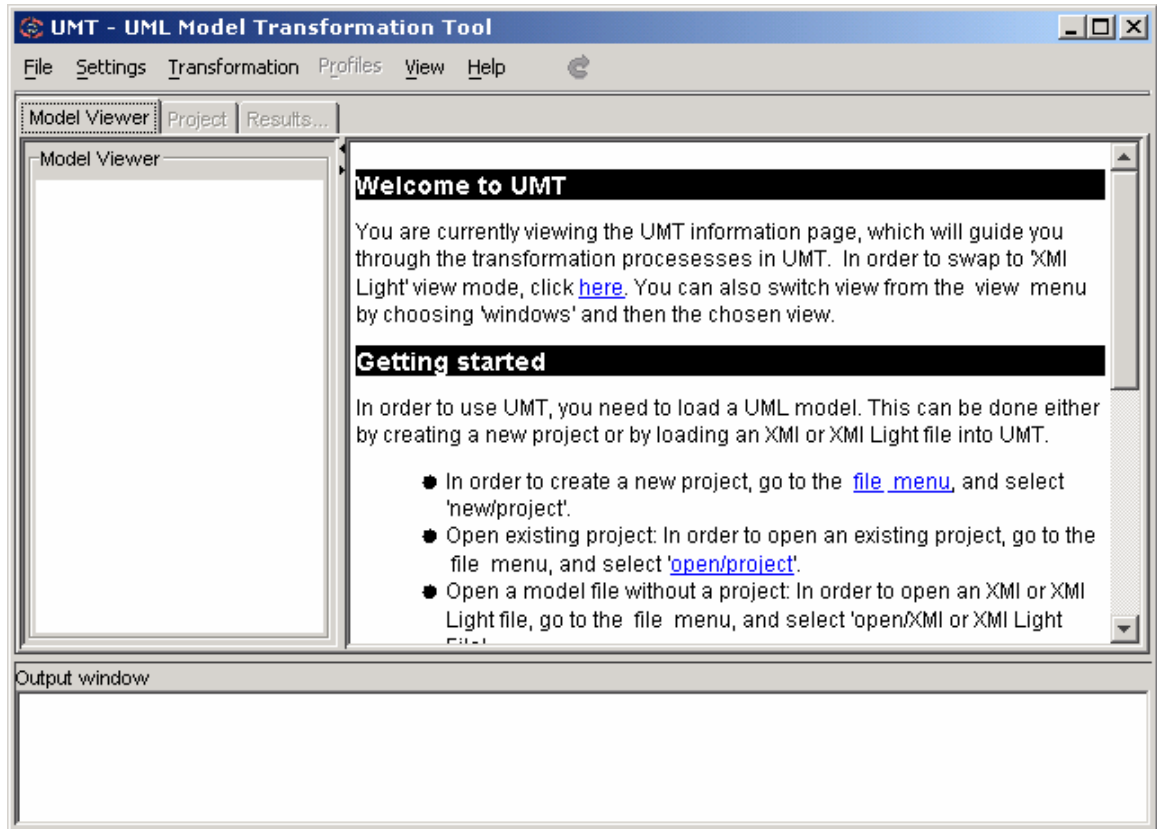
UMT - UML Model Transformation Tool

File Settings Transformation Profiles View Help

Model Viewer Project Results...

Model Viewer

Welcome to UMT

You are currently viewing the UMT information page, which will guide you through the transformation procesesses in UMT. In order to swap to 'XMI Light' view mode, click here. You can also switch view from the view menu by choosing 'windows' and then the chosen view.

Getting started

In order to use UMT, you need to load a UML model. This can be done either by creating a new project or by loading an XMI or XMI Light file into UMT.

- In order to create a new project, go to the file menu, and select 'new/project'.
- Open existing project: In order to open an existing project, go to the file menu, and select 'open/project'.
- Open a model file without a project: In order to open an XMI or XMI Light file, go to the file menu, and select 'open/XMI or XMI Light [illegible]

Output window